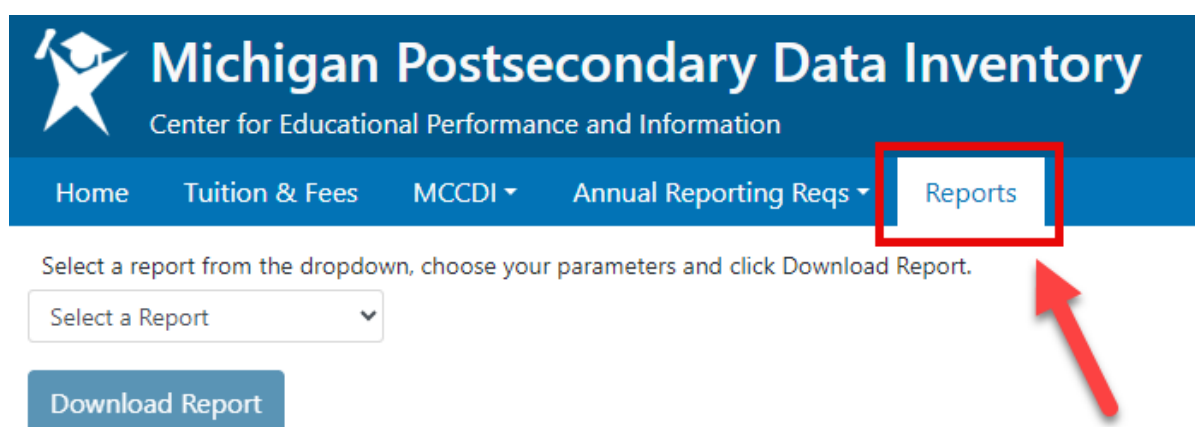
Michigan Postsecondary Data Inventory
Center for Educational Performance and Information

Home Tuition & Fees MCCDI Annual Reporting Reqs Reports

Select a report from the dropdown, choose your parameters and click Download Report.

Select a Report

Download Report